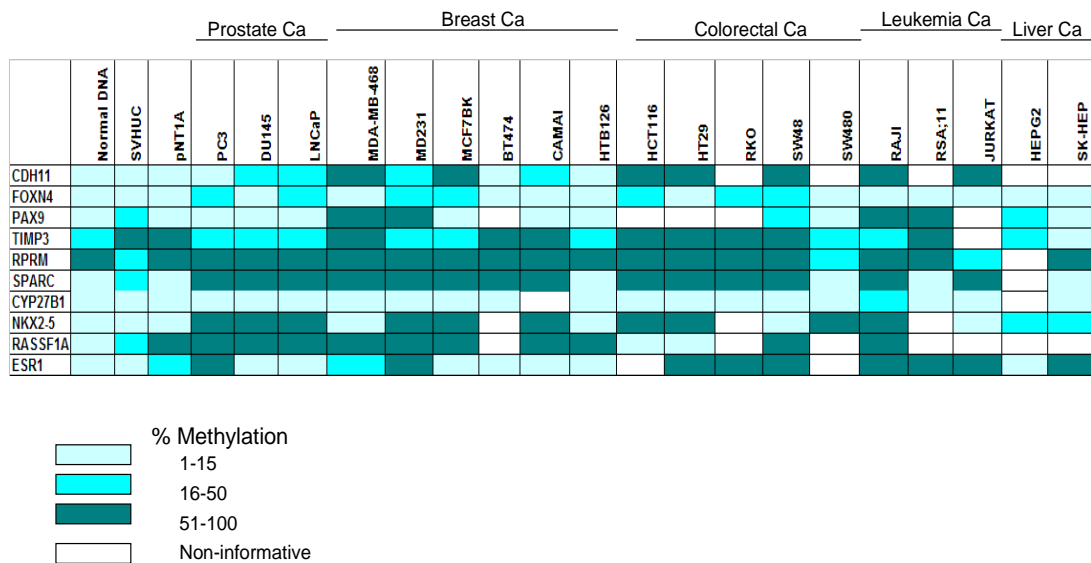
Prostate Ca Breast Ca Colorectal Ca Leukemia Ca Liver Ca

| | Normal DNA | SVHUC | pNT1A | PC3 | DU145 | LNCaP | MDA-MB-468 | MD231 | MCF7BK | BT474 | CAMAI | HTB126 | HCT116 | HT29 | RKO | SW48 | SW480 | RAJI | RSA;11 | JURKAT | HEPG2 | SK-HEP |
|---|---|---|---|---|---|---|---|---|---|---|---|---|---|---|---|---|---|---|---|---|---|---|
| CDH11 | | | | | | | | | | | | | | | | | | | | | | |
| FOXN4 | | | | | | | | | | | | | | | | | | | | | | |
| PAX9 | | | | | | | | | | | | | | | | | | | | | | |
| TIMP3 | | | | | | | | | | | | | | | | | | | | | | |
| RPRM | | | | | | | | | | | | | | | | | | | | | | |
| SPARC | | | | | | | | | | | | | | | | | | | | | | |
| CYP27B1 | | | | | | | | | | | | | | | | | | | | | | |
| NKX2-5 | | | | | | | | | | | | | | | | | | | | | | |
| RASSF1A | | | | | | | | | | | | | | | | | | | | | | |
| ESR1 | | | | | | | | | | | | | | | | | | | | | | |

% Methylation
1-15
16-50
51-100
Non-informative